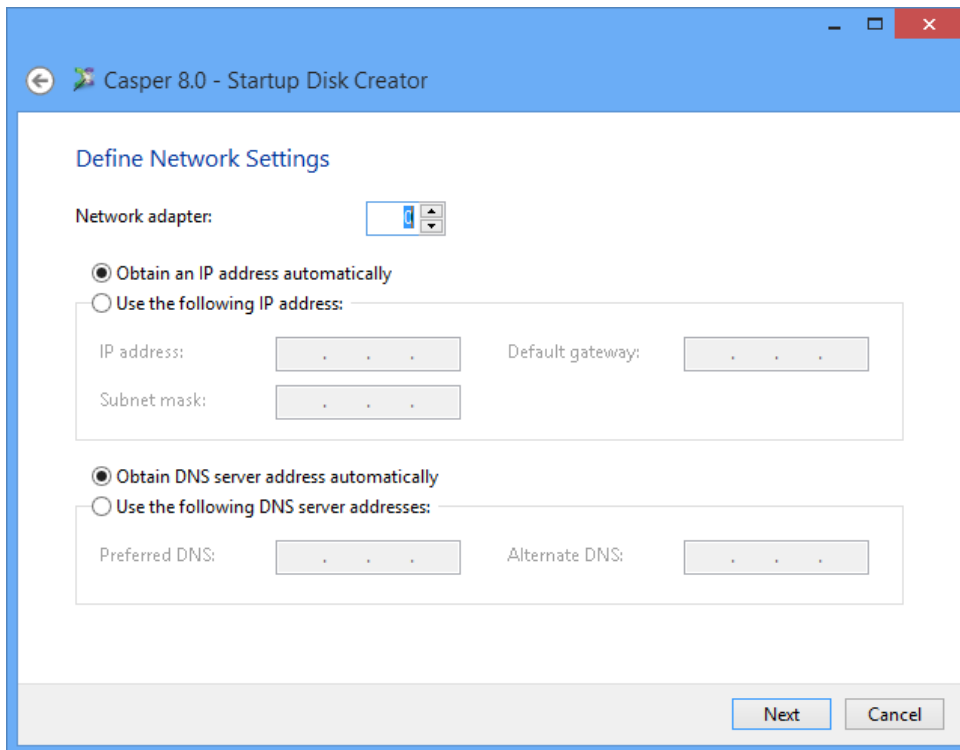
Casper 8.0 - Startup Disk Creator

Define Network Settings

Network adapter: 0

Obtain an IP address automatically
Use the following IP address:

IP address: . . .
Default gateway: . . .
Subnet mask: . . .

Obtain DNS server address automatically
Use the following DNS server addresses:

Preferred DNS: . . .
Alternate DNS: . . .

Next
Cancel